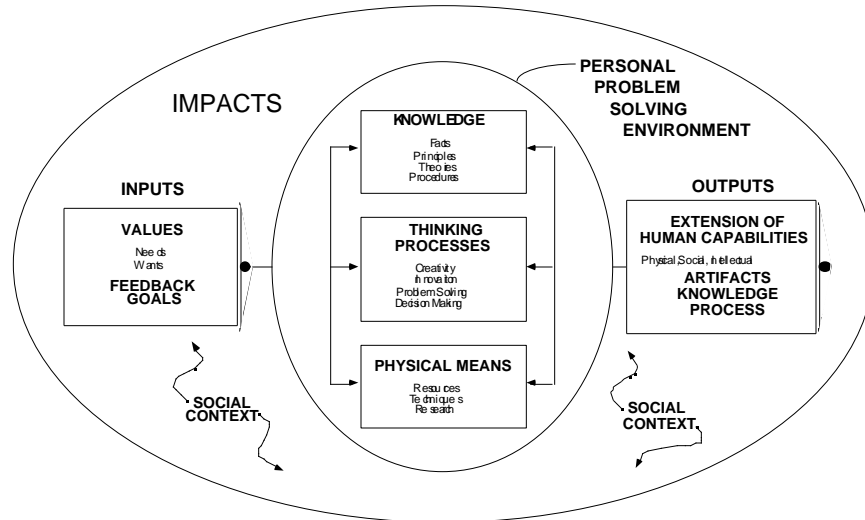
IMPACTS

PERSONAL PROBLEM SOLVING ENVIRONMENT

INPUTS

VALUES

Needs
Wants

FEEDBACK
GOALS

KNOWLEDGE

Facts
Principles
Theories
Procedures

THINKING PROCESSES

Creativity
Innovation
Problem Solving
Decision Making

PHYSICAL MEANS

Resources
Techniques
Research

OUTPUTS

EXTENSION OF HUMAN CAPABILITIES

Physical, Social, Intellectual

ARTIFACTS
KNOWLEDGE
PROCESS

SOCIAL CONTEXT

SOCIAL CONTEXT